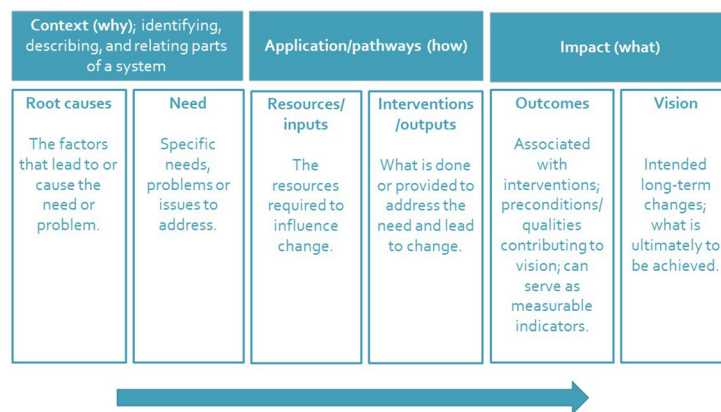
**Context (why)**; identifying, describing, and relating parts of a system

**Application/pathways (how)**

**Impact (what)**

**Root causes**

The factors that lead to or cause the need or problem.

**Need**

Specific needs, problems or issues to address.

**Resources/ inputs**

The resources required to influence change.

**Interventions /outputs**

What is done or provided to address the need and lead to change.

**Outcomes**

Associated with interventions; preconditions/ qualities contributing to vision; can serve as measurable indicators.

**Vision**

Intended long-term changes; what is ultimately to be achieved.